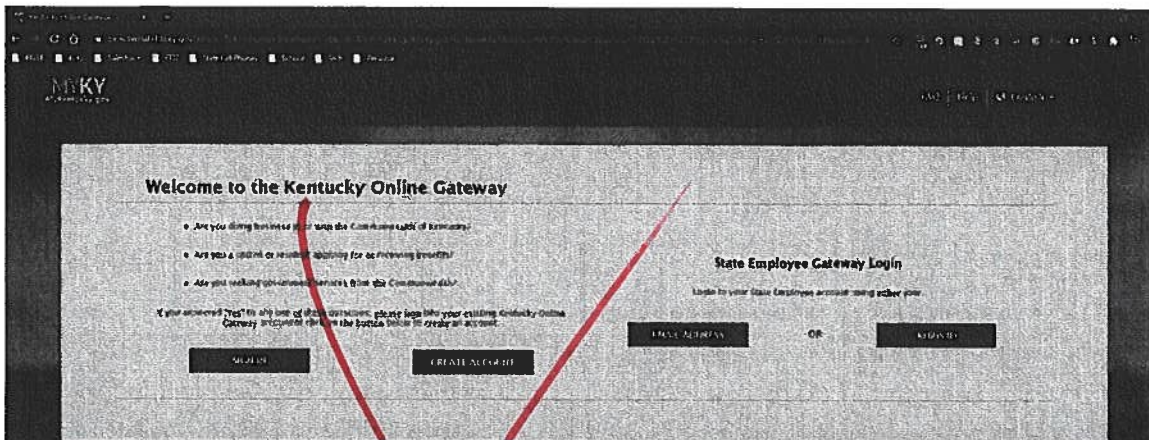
MyKY

Welcome to the Kentucky Online Gateway

• Are you doing business with the Commonwealth of Kentucky?

• Are you a citizen or resident applying for or receiving benefits?

• Are you seeking government services from the Commonwealth?

If you answered "Yes" to any one of these questions, please login into your existing Kentucky Online Gateway account or click the button below to create an account.

SIGN IN

CREATE ACCOUNT

State Employee Gateway Login

Login to your State Employee account using either your:

EMAIL ADDRESS

OR

KHRIS ID